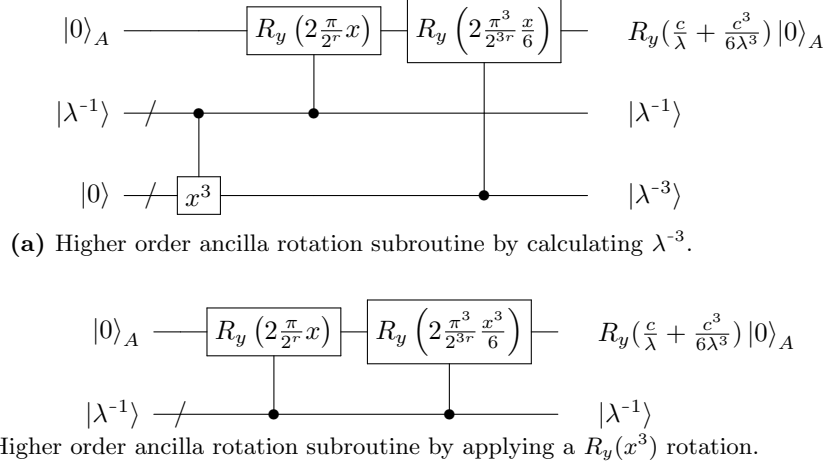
$|0\rangle_A$ $R_y\left(2\frac{\pi}{2^r}x\right)$ $R_y\left(2\frac{\pi^3}{2^{3r}}\frac{x}{6}\right)$ $R_y(\frac{c}{\lambda}+\frac{c^3}{6\lambda^3})\,|0\rangle_A$

$|\lambda^{-1}\rangle$ $|\lambda^{-1}\rangle$

$|0\rangle$ $x^3$ $|\lambda^{-3}\rangle$

**(a)** Higher order ancilla rotation subroutine by calculating $\lambda^{-3}$.

$|0\rangle_A$ $R_y\left(2\frac{\pi}{2^r}x\right)$ $R_y\left(2\frac{\pi^3}{2^{3r}}\frac{x^3}{6}\right)$ $R_y(\frac{c}{\lambda}+\frac{c^3}{6\lambda^3})\,|0\rangle_A$

$|\lambda^{-1}\rangle$ $|\lambda^{-1}\rangle$

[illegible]Higher order ancilla rotation subroutine by applying a $R_y(x^3)$ rotation.